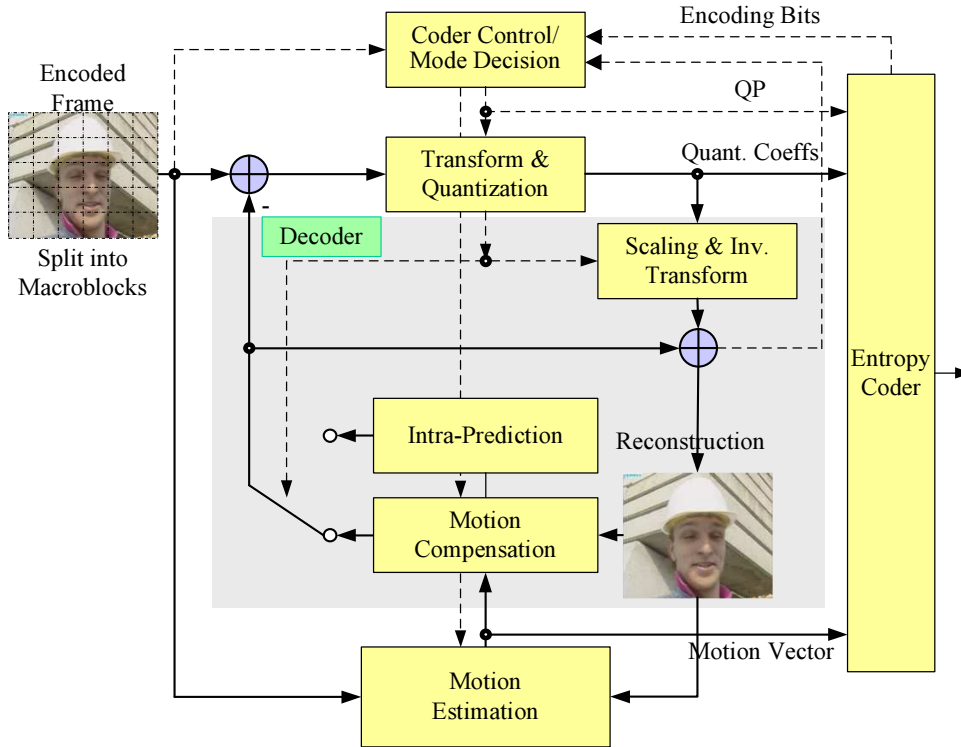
Encoding Bits

Coder Control/ Mode Decision

QP

Encoded Frame

Split into Macroblocks

-

Transform & Quantization

Quant. Coeffs

Decoder

Scaling & Inv. Transform

Entropy Coder

Intra-Prediction

Reconstruction

Motion Compensation

Motion Vector

Motion Estimation